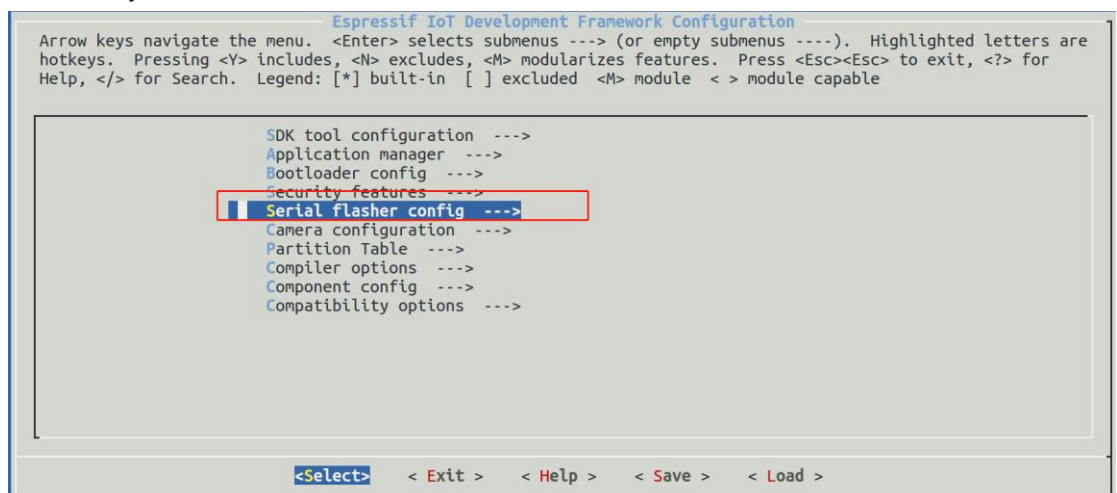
Espressif IoT Development Framework Configuration

Arrow keys navigate the menu. <Enter> selects submenus ---> (or empty submenus ----). Highlighted letters are hotkeys. Pressing <Y> includes, <N> excludes, <M> modularizes features. Press <Esc><Esc> to exit, <?> for Help, </> for Search. Legend: [*] built-in [ ] excluded <M> module < > module capable

SDK tool configuration --->
Application manager --->
Bootloader config --->
Security features --->
Serial flasher config --->
Camera configuration --->
Partition Table --->
Compiler options --->
Component config --->
Compatibility options --->

<Select> < Exit > < Help > < Save > < Load >